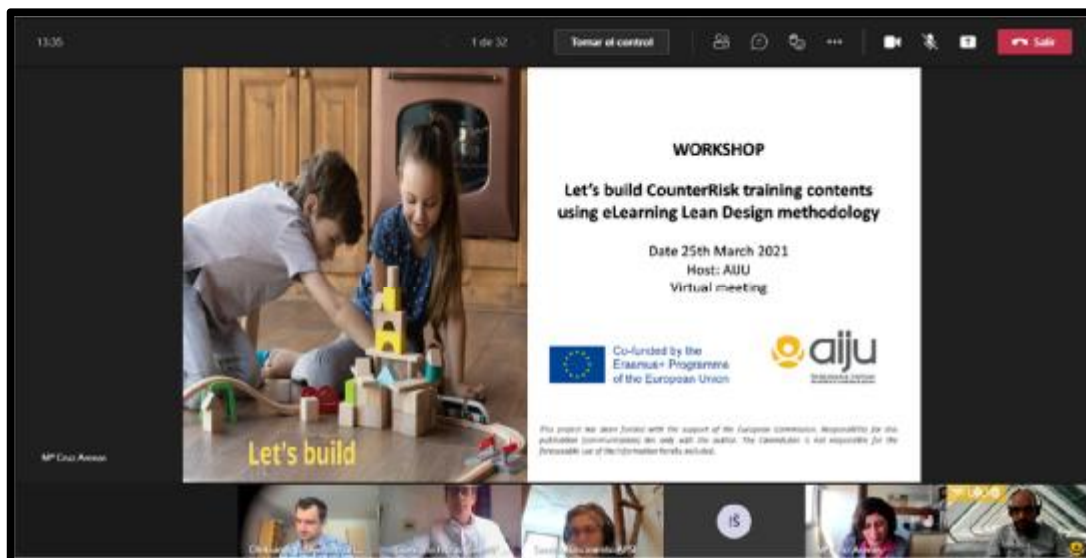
13:35

1 de 32

Tomar el control

Salir

WORKSHOP

Let's build CounterRisk training contents using eLearning Lean Design methodology

Date 25th March 2021
Host: AIJU
Virtual meeting

Co-funded by the Erasmus+ Programme of the European Union

aiju

This project has been funded with the support of the European Commission. Responsibility for this publication (communication) lies only with the author. The Commission is not responsible for the foreseeable use of the information herein included.

Let's build

Mª Cruz Arenas

IS

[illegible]